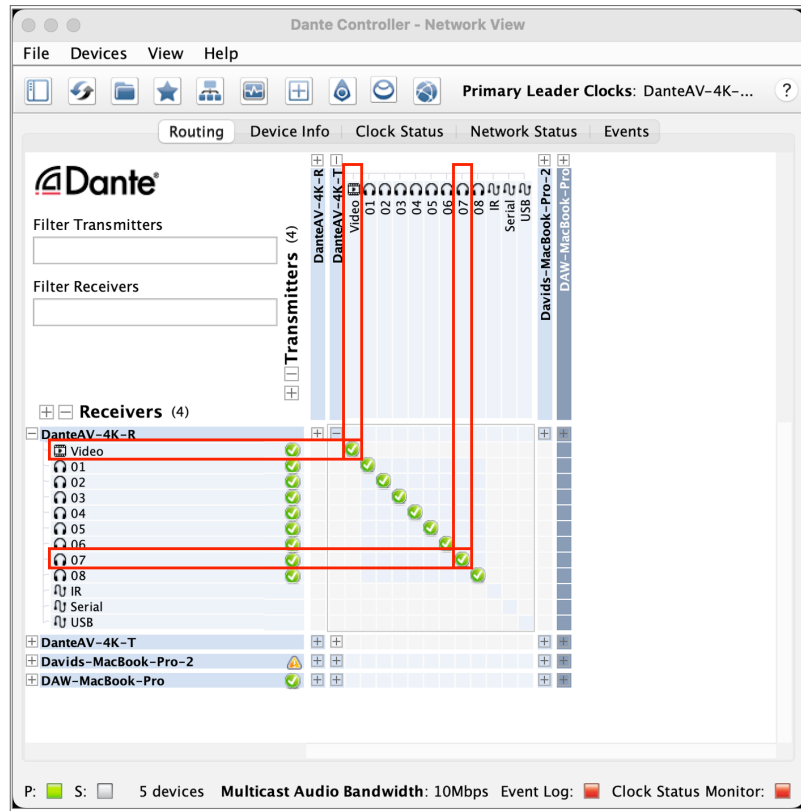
Dante Controller - Network View

File Devices View Help

Primary Leader Clocks: DanteAV-4K-...

?

Routing | Device Info | Clock Status | Network Status | Events

Dante

Filter Transmitters

Filter Receivers

Transmitters (4)

DanteAV-4K-R
DanteAV-4K-T
Video
01
02
03
04
05
06
07
08
IR
Serial
USB
Davids-MacBook-Pro-2
DAW-MacBook-Pro

Receivers (4)

DanteAV-4K-R
Video
01
02
03
04
05
06
07
08
IR
Serial
USB
DanteAV-4K-T
Davids-MacBook-Pro-2
DAW-MacBook-Pro

P: S: 5 devices Multicast Audio Bandwidth: 10Mbps Event Log: Clock Status Monitor: